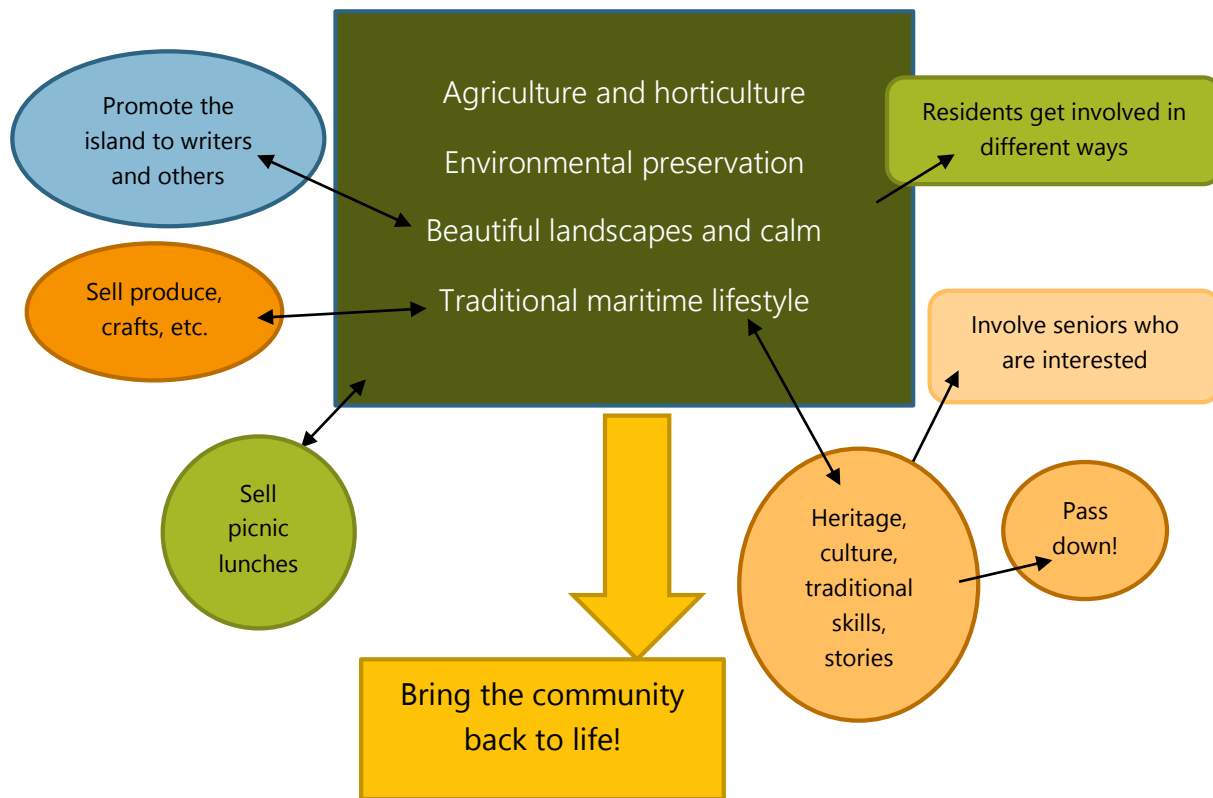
Promote the island to writers and others

Agriculture and horticulture

Environmental preservation

Beautiful landscapes and calm

Traditional maritime lifestyle

Residents get involved in different ways

Sell produce, crafts, etc.

Involve seniors who are interested

Sell picnic lunches

Heritage, culture, traditional skills, stories

Pass down!

Bring the community back to life!